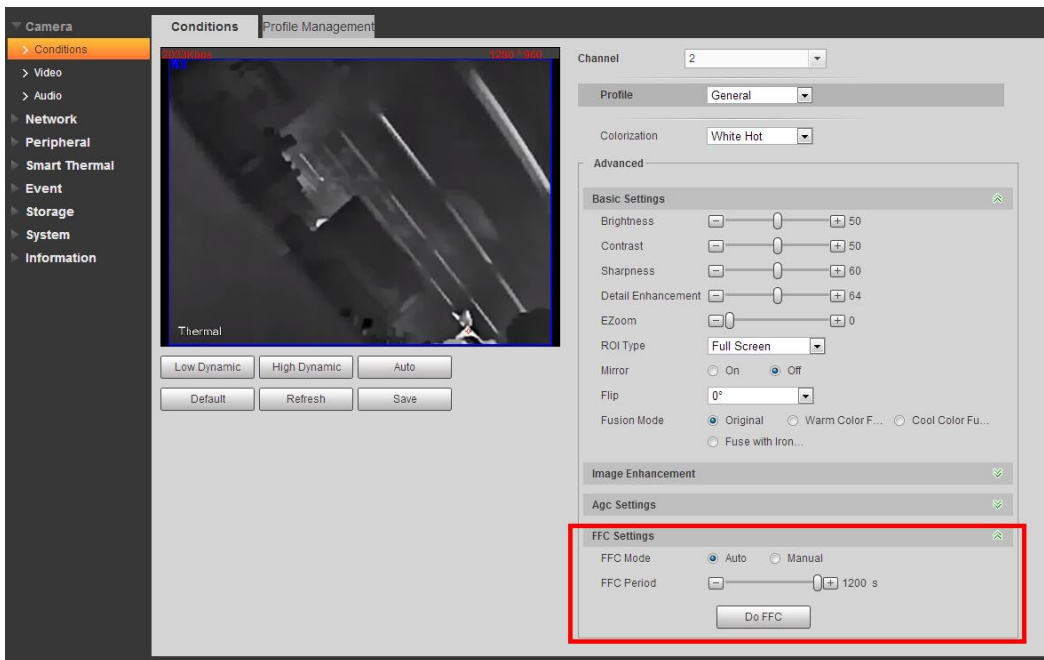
Camera
> Conditions
> Video
> Audio
Network
Peripheral
Smart Thermal
Event
Storage
System
Information

Conditions
Profile Management

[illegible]Kbps
1280*960

Thermal

Low Dynamic
High Dynamic
Auto
Default
Refresh
Save

Channel 2
Profile General
Colorization White Hot
Advanced
Basic Settings
Brightness 50
Contrast 50
Sharpness 60
Detail Enhancement 64
EZoom 0
ROI Type Full Screen
Mirror On Off
Flip 0°
Fusion Mode Original Warm Color F... Cool Color Fu...
Fuse with Iron...
Image Enhancement
Agc Settings
FFC Settings
FFC Mode Auto Manual
FFC Period 1200 s
Do FFC